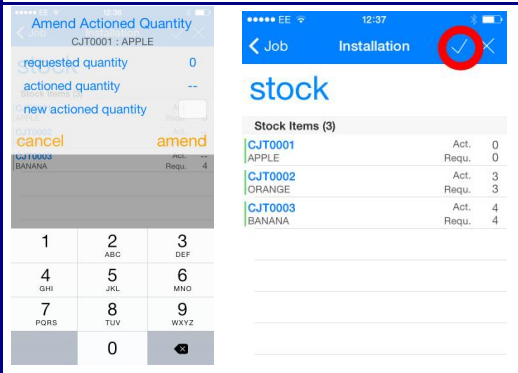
12:36

Amend Actioned Quantity
CJT0001 : APPLE

requested quantity 0
actioned quantity --
new actioned quantity

cancel amend

Job

stock

CJT0002

CJT0003 Act.
BANANA Requ. 4

| 1 | 2 ABC | 3 DEF |
|---|---|---|
| 4 GHI | 5 JKL | 6 MNO |
| 7 PQRS | 8 TUV | 9 WXYZ |
| | 0 | |

●●●●● EE 12:37

Job Installation

stock

Stock Items (3)

| | | |
|---|---|---|
| CJT0001 | Act. | 0 |
| APPLE | Requ. | 0 |
| CJT0002 | Act. | 3 |
| ORANGE | Requ. | 3 |
| CJT0003 | Act. | 4 |
| BANANA | Requ. | 4 |